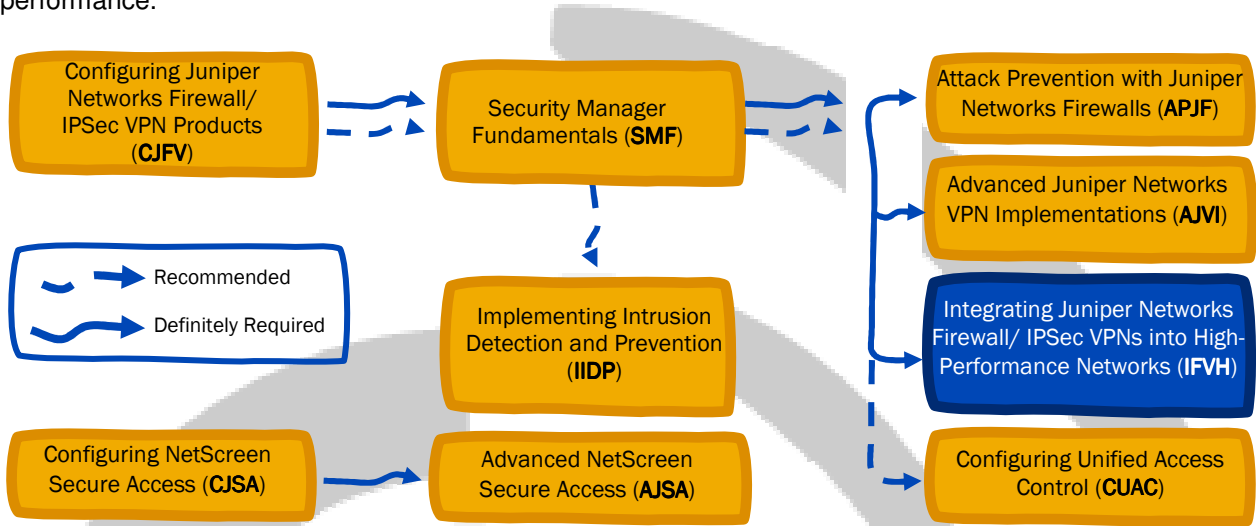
performance.

Configuring Juniper Networks Firewall/ IPSec VPN Products (CJFV)

Security Manager Fundamentals (SMF)

Attack Prevention with Juniper Networks Firewalls (APJF)

Advanced Juniper Networks VPN Implementations (AJVI)

Recommended

Definitely Required

Implementing Intrusion Detection and Prevention (IIDP)

Integrating Juniper Networks Firewall/ IPSec VPNs into High-Performance Networks (IFVH)

Configuring NetScreen Secure Access (CJSA)

Advanced NetScreen Secure Access (AJSA)

Configuring Unified Access Control (CUAC)